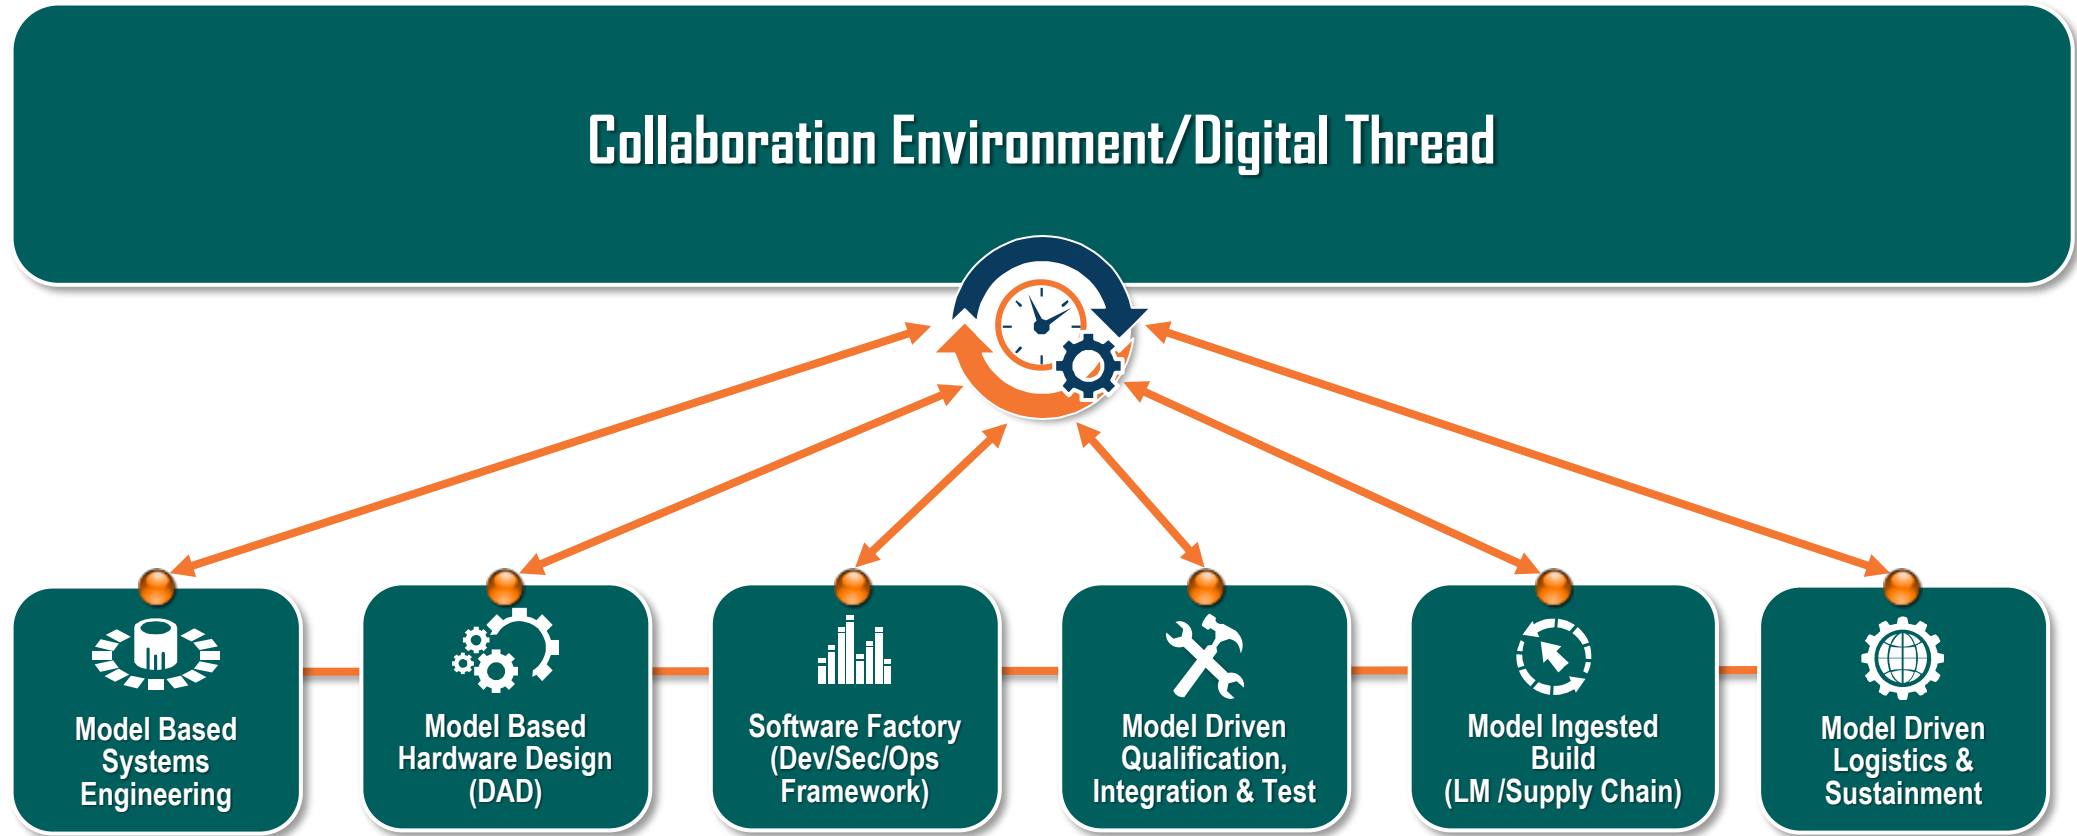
Collaboration Environment/Digital Thread

Model Based Systems Engineering

Model Based Hardware Design (DAD)

Software Factory (Dev/Sec/Ops Framework)

Model Driven Qualification, Integration & Test

Model Ingested Build (LM /Supply Chain)

Model Driven Logistics & Sustainment